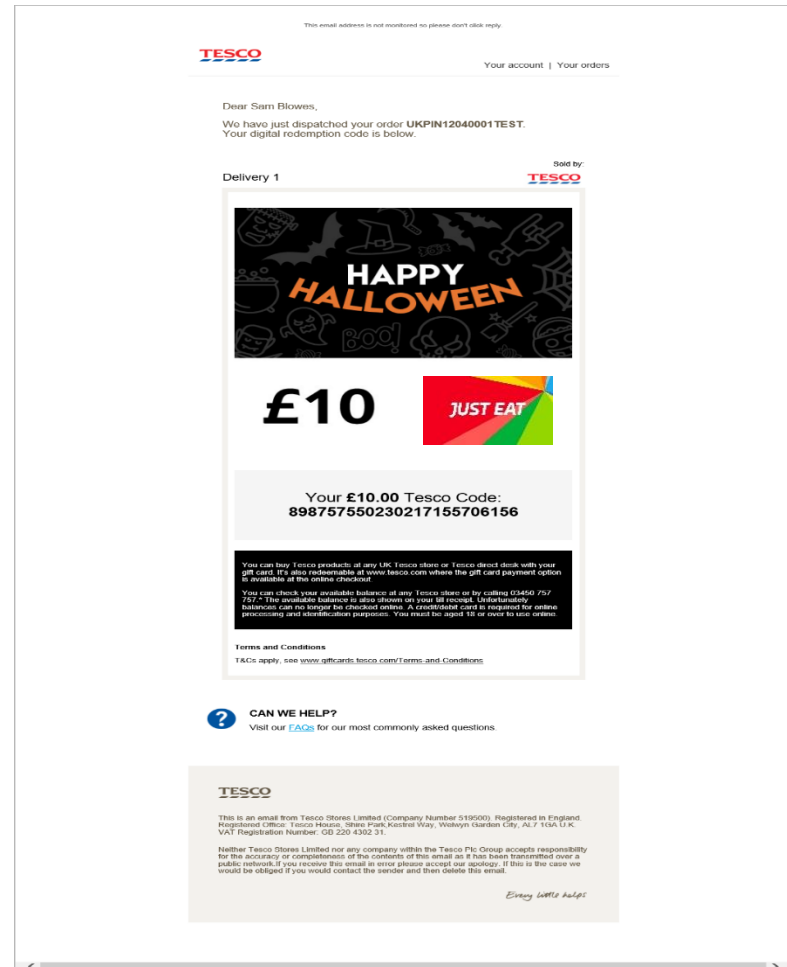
This email address is not monitored so please don't click reply.

TESCO

Your account | Your orders

Dear Sam Blowes,

We have just dispatched your order **UKPIN12040001TEST**. Your digital redemption code is below.

Sold by:

Delivery 1

TESCO

HAPPY HALLOWEEN

BOO!

£10

JUST EAT

Your **£10.00** Tesco Code: **8987575502302171557061 56**

You can buy Tesco products at any UK Tesco store or Tesco direct desk with your gift card. It's also redeemable at www.tesco.com where the gift card payment option is available at the online checkout.

You can check your available balance at any Tesco store or by calling 03450 757 757.* The available balance is also shown on your till receipt. Unfortunately balances can no longer be checked online. A credit/debit card is required for online processing and identification purposes. You must be aged 18 or over to use online.

Terms and Conditions

T&Cs apply, see www.giftcards.tesco.com/Terms-and-Conditions

CAN WE HELP?

Visit our FAQs for our most commonly asked questions.

TESCO

This is an email from Tesco Stores Limited (Company Number 519500). Registered in England. Registered Office: Tesco House, Shire Park,Kestrel Way, Welwyn Garden City, AL7 1GA U.K. VAT Registration Number: GB 220 4302 31.

Neither Tesco Stores Limited nor any company within the Tesco Plc Group accepts responsibility for the accuracy or completeness of the contents of this email as it has been transmitted over a public network.If you receive this email in error please accept our apology. If this is the case we would be obliged if you would contact the sender and then delete this email.

Every little helps